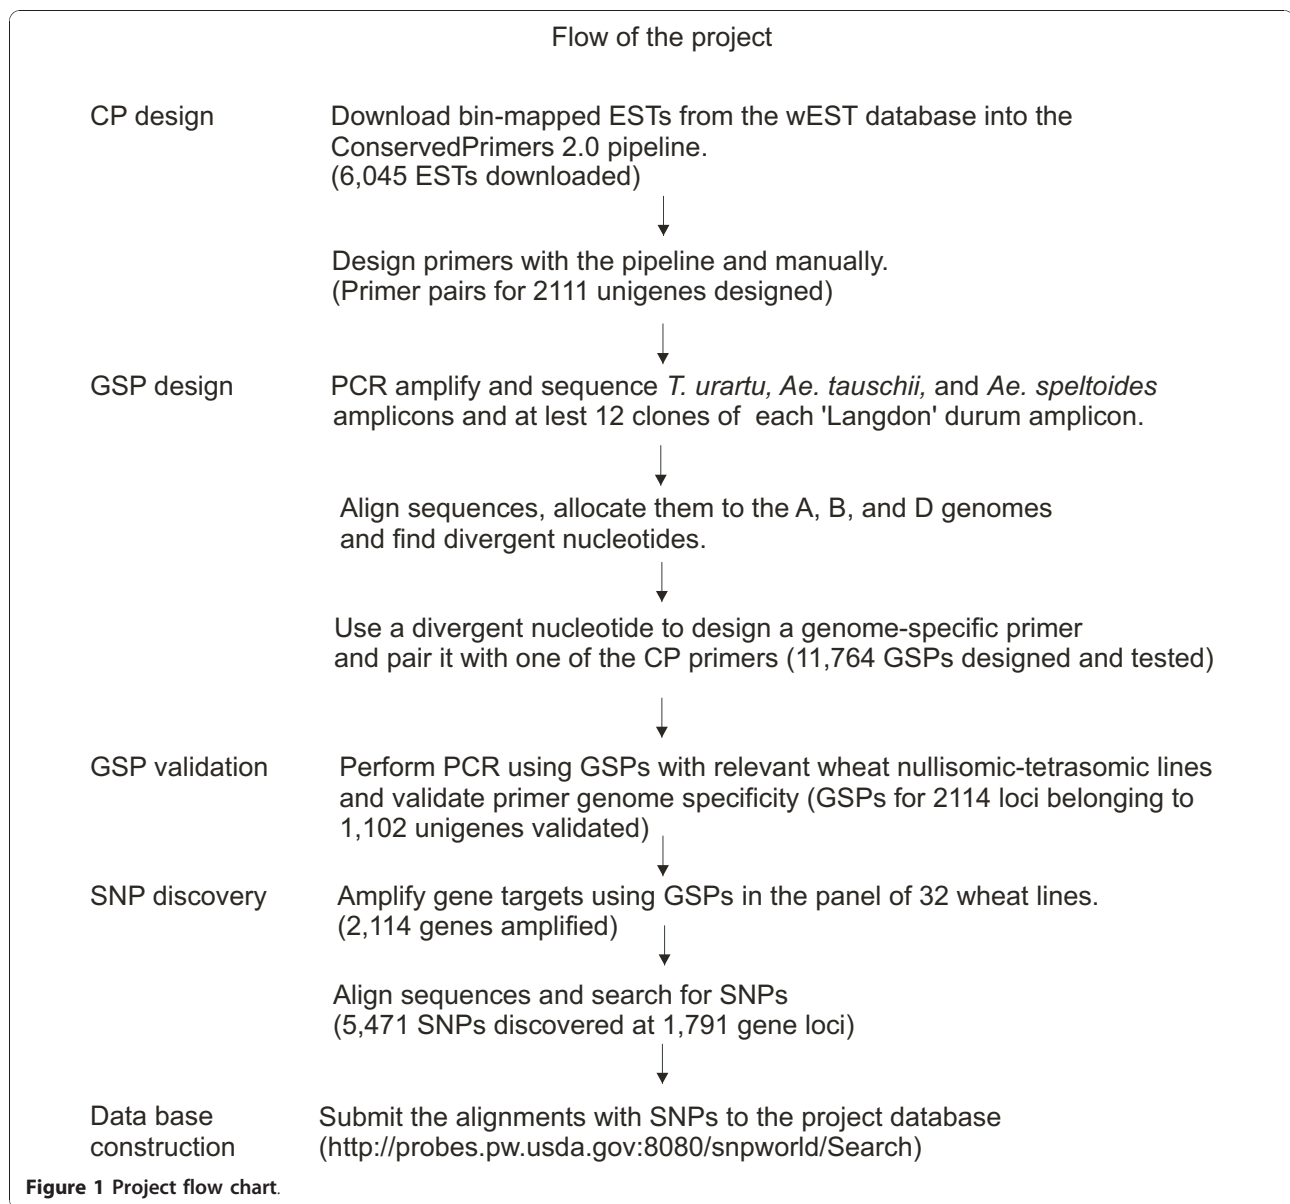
Flow of the project

CP design

Download bin-mapped ESTs from the wEST database into the ConservedPrimers 2.0 pipeline. (6,045 ESTs downloaded)

Design primers with the pipeline and manually. (Primer pairs for 2111 unigenes designed)

GSP design

PCR amplify and sequence *T. urartu, Ae. tauschii,* and *Ae. speltoides* amplicons and at lest 12 clones of each 'Langdon' durum amplicon.

Align sequences, allocate them to the A, B, and D genomes and find divergent nucleotides.

Use a divergent nucleotide to design a genome-specific primer and pair it with one of the CP primers (11,764 GSPs designed and tested)

GSP validation

Perform PCR using GSPs with relevant wheat nullisomic-tetrasomic lines and validate primer genome specificity (GSPs for 2114 loci belonging to 1,102 unigenes validated)

SNP discovery

Amplify gene targets using GSPs in the panel of 32 wheat lines. (2,114 genes amplified)

Align sequences and search for SNPs (5,471 SNPs discovered at 1,791 gene loci)

Data base construction

Submit the alignments with SNPs to the project database (http://probes.pw.usda.gov:8080/snpworld/Search)

Figure 1 Project flow chart.